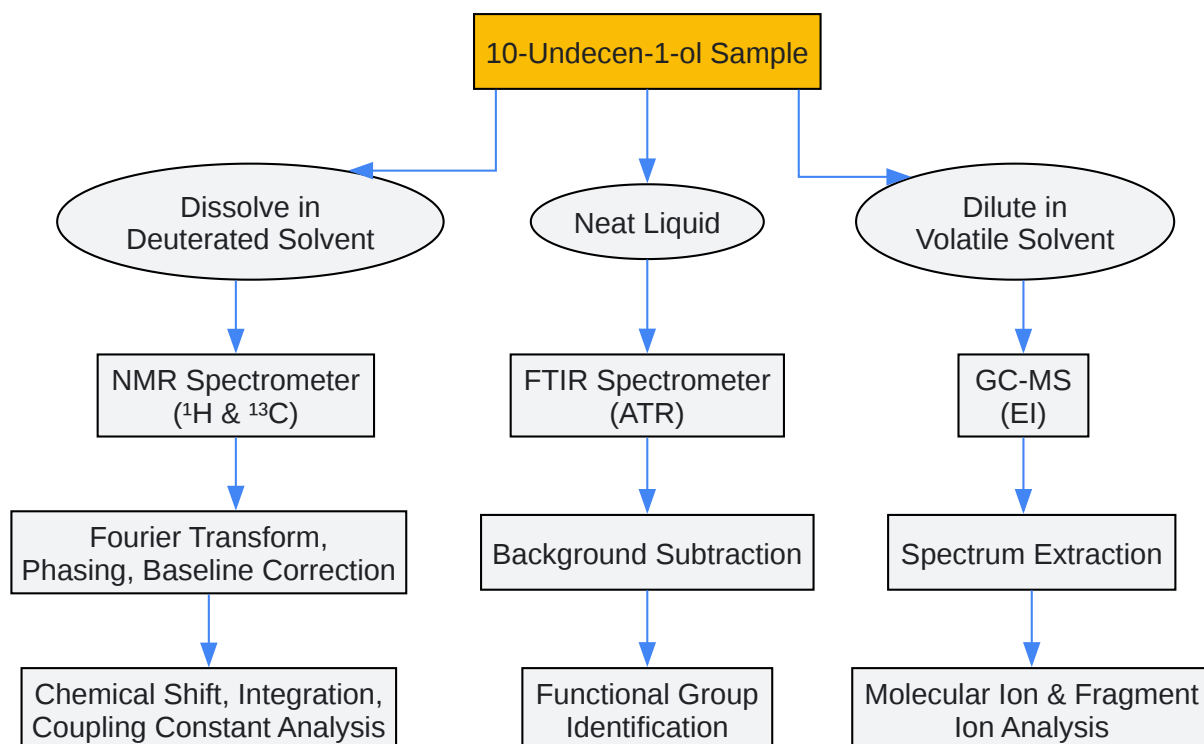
10-Undecen-1-ol Sample

Dissolve in Deuterated Solvent

Neat Liquid

Dilute in Volatile Solvent

NMR Spectrometer ($^1$H & $^{13}$C)

FTIR Spectrometer (ATR)

GC-MS (EI)

Fourier Transform, Phasing, Baseline Correction

Background Subtraction

Spectrum Extraction

Chemical Shift, Integration, Coupling Constant Analysis

Functional Group Identification

Molecular Ion & Fragment Ion Analysis